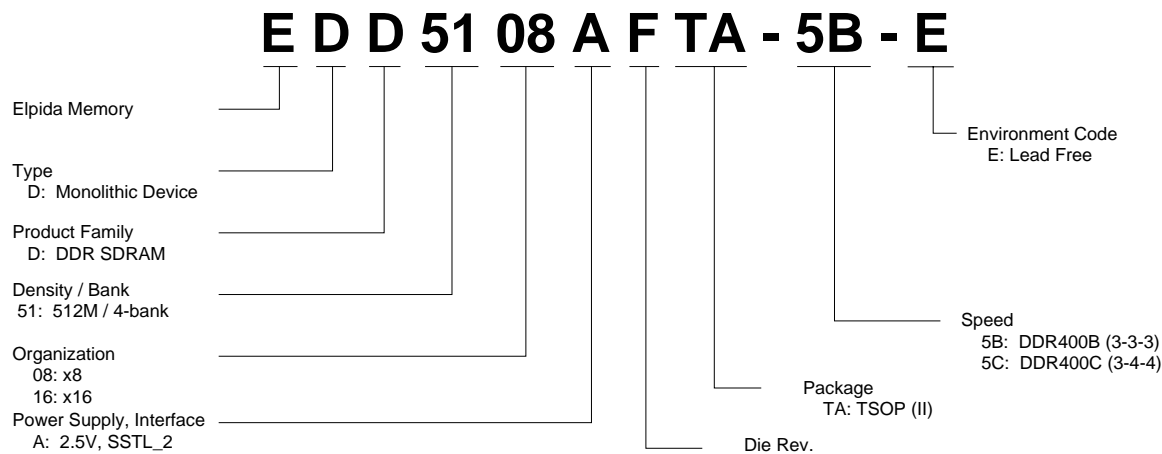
E D D 51 08 A F TA - 5B - E

Elpida Memory

Type
D: Monolithic Device

Product Family
D: DDR SDRAM

Density / Bank
51: 512M / 4-bank

Organization
08: x8
16: x16

Power Supply, Interface
A: 2.5V, SSTL_2

Environment Code
E: Lead Free

Speed
5B: DDR400B (3-3-3)
5C: DDR400C (3-4-4)

Package
TA: TSOP (II)

Die Rev.